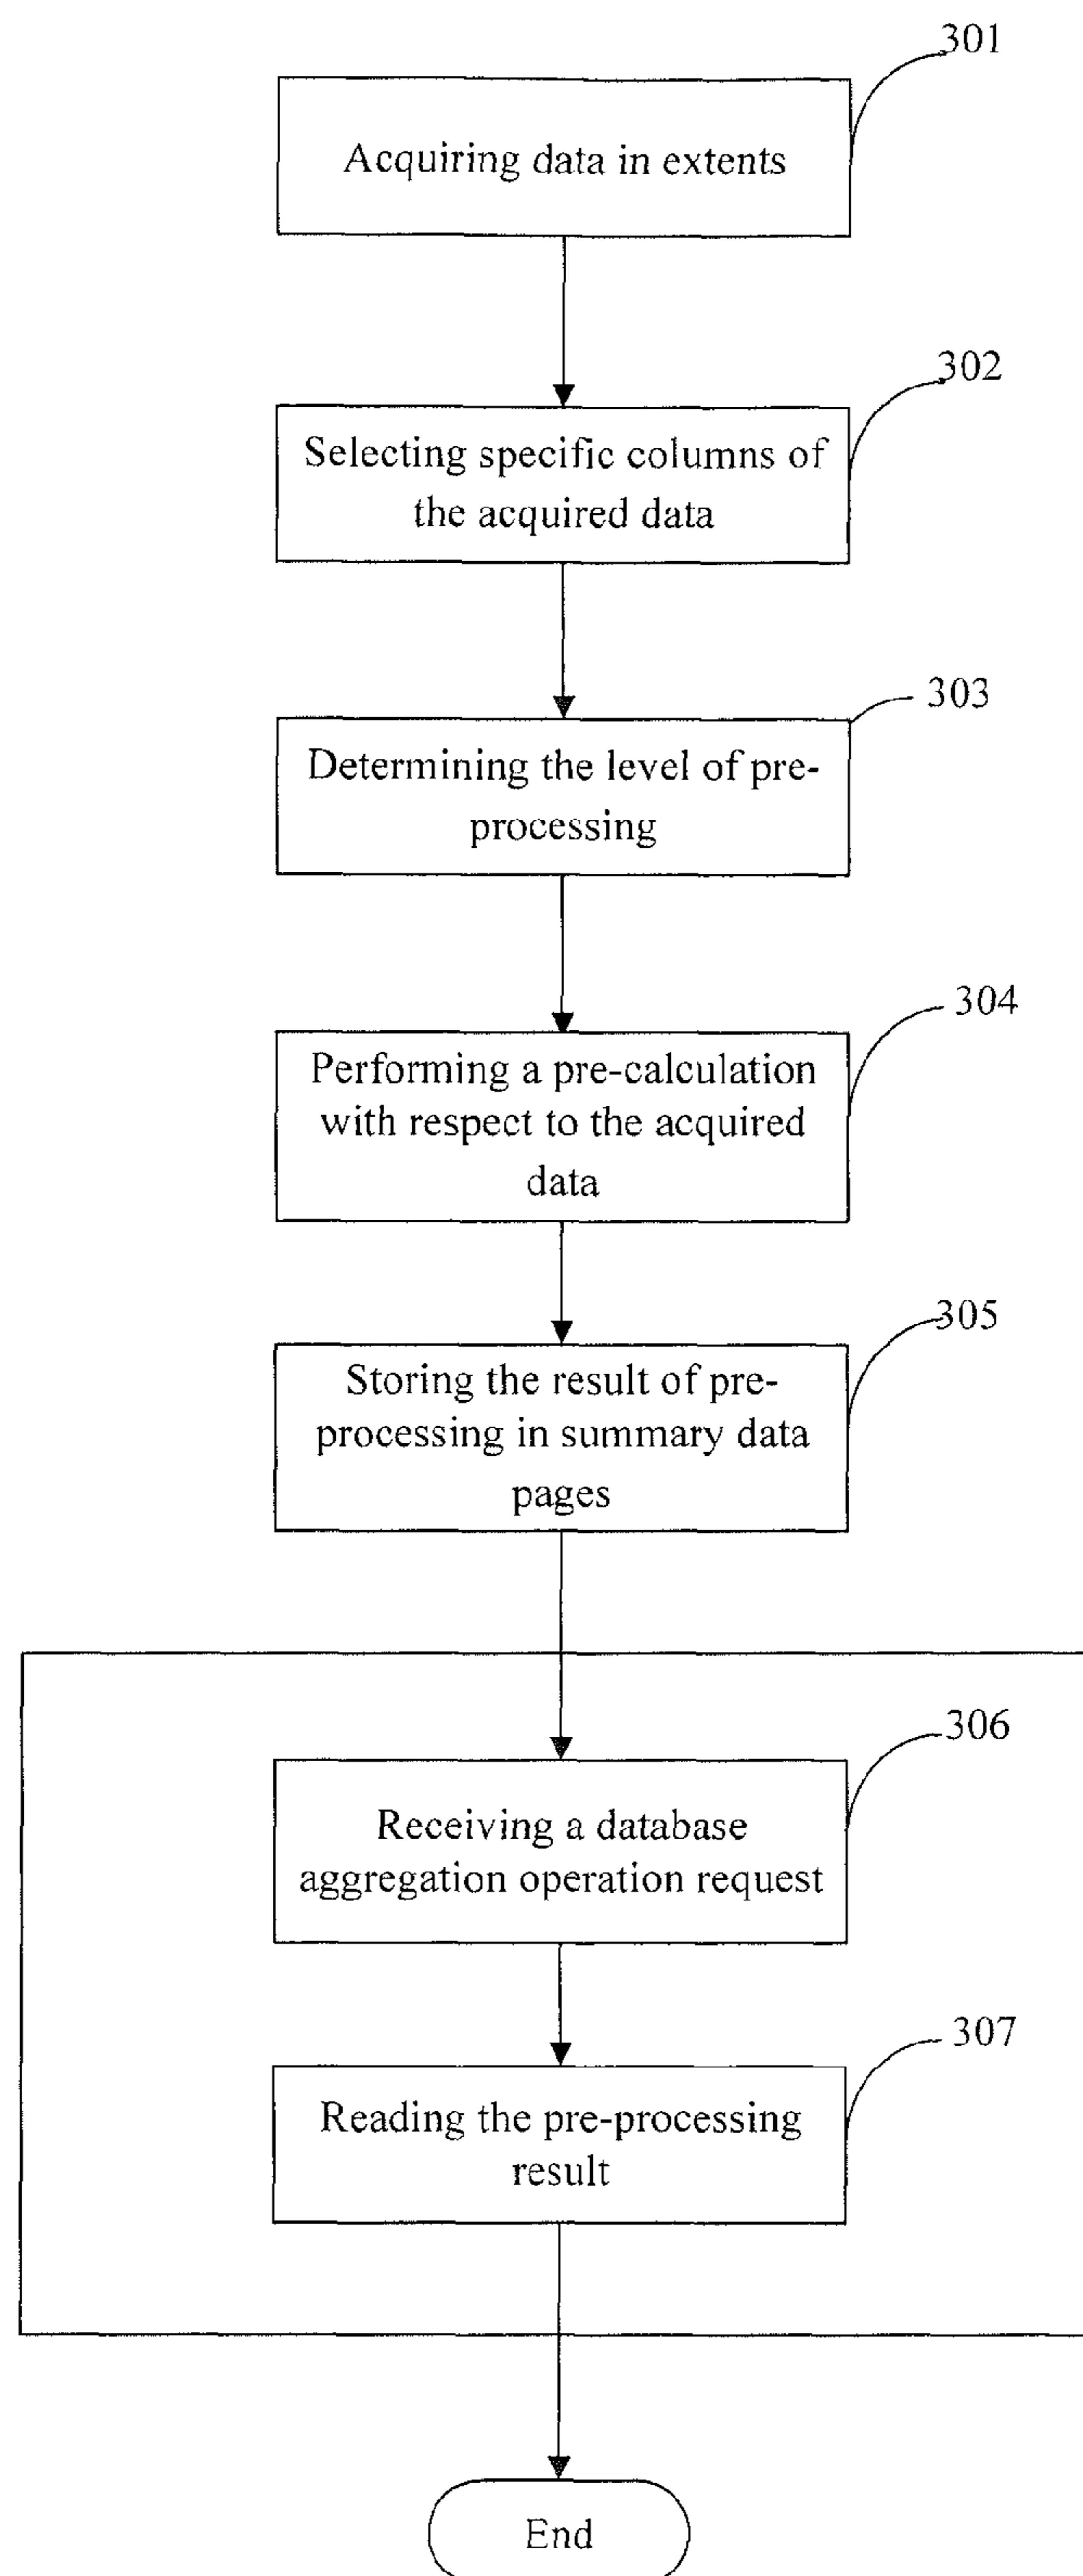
301

Acquiring data in extents

302

Selecting specific columns of the acquired data

303

Determining the level of preprocessing

304

Performing a pre-calculation with respect to the acquired data

305

Storing the result of preprocessing in summary data pages

306

Receiving a database aggregation operation request

307

Reading the pre-processing result

End